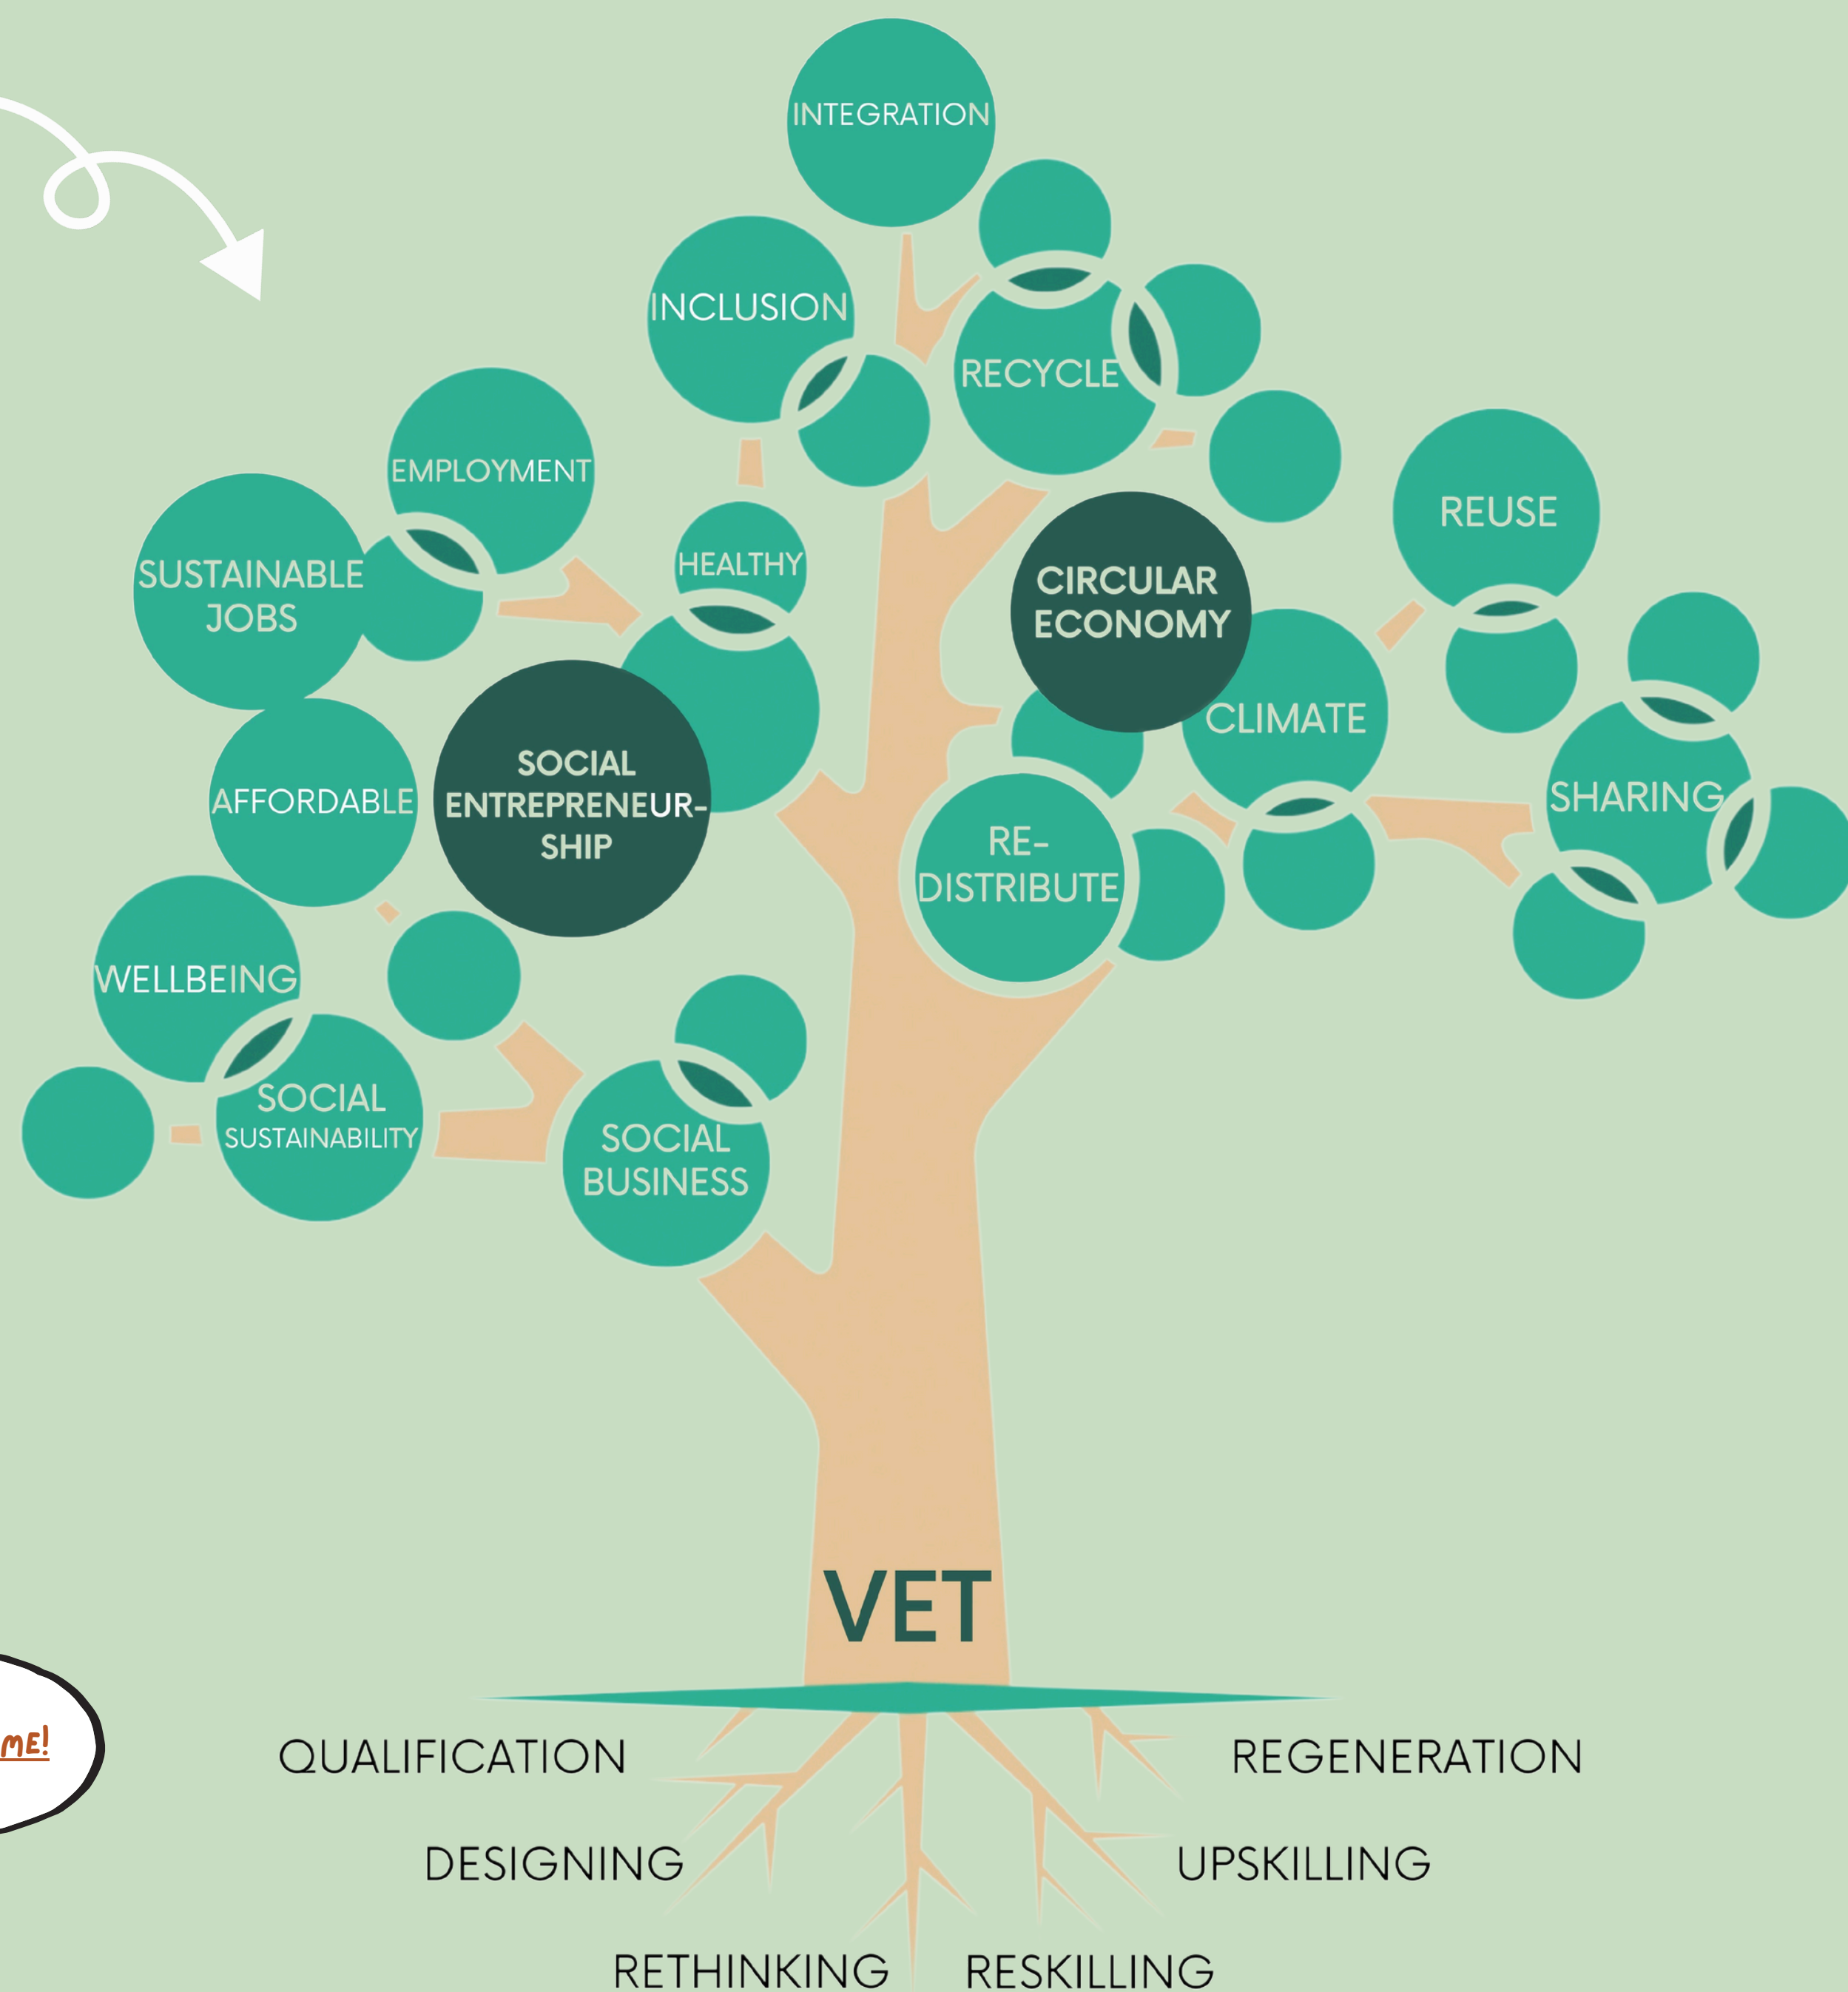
INTEGRATION

INCLUSION

RECYCLE

EMPLOYMENT

HEALTHY

SUSTAINABLE JOBS

CIRCULAR ECONOMY

REUSE

CLIMATE

AFFORDABLE

SOCIAL ENTREPRENEUR-SHIP

SHARING

RE-DISTRIBUTE

WELLBEING

SOCIAL SUSTAINABILITY

SOCIAL BUSINESS

VET

ME!

QUALIFICATION

REGENERATION

DESIGNING

UPSKILLING

RETHINKING

RESKILLING